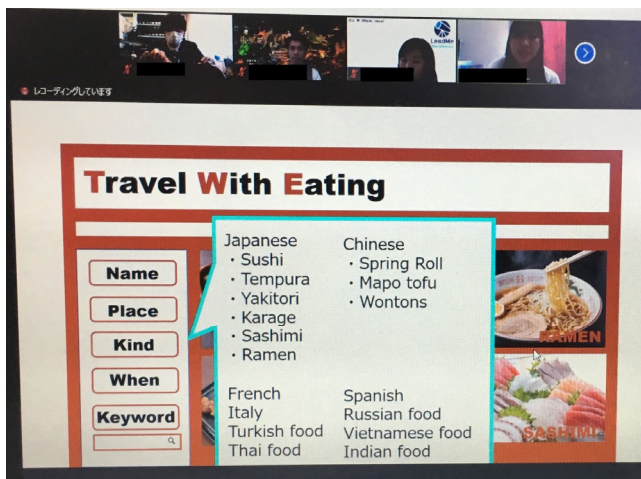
レコーディングしています

Travel With Eating

Name
Place
Kind
When
Keyword

Japanese
・Sushi
・Tempura
・Yakitori
・Karage
・Sashimi
・Ramen

Chinese
・Spring Roll
・Mapo tofu
・Wontons

French
Italy
Turkish food
Thai food

Spanish
Russian food
Vietnamese food
Indian food

RAMEN
SASHIMI